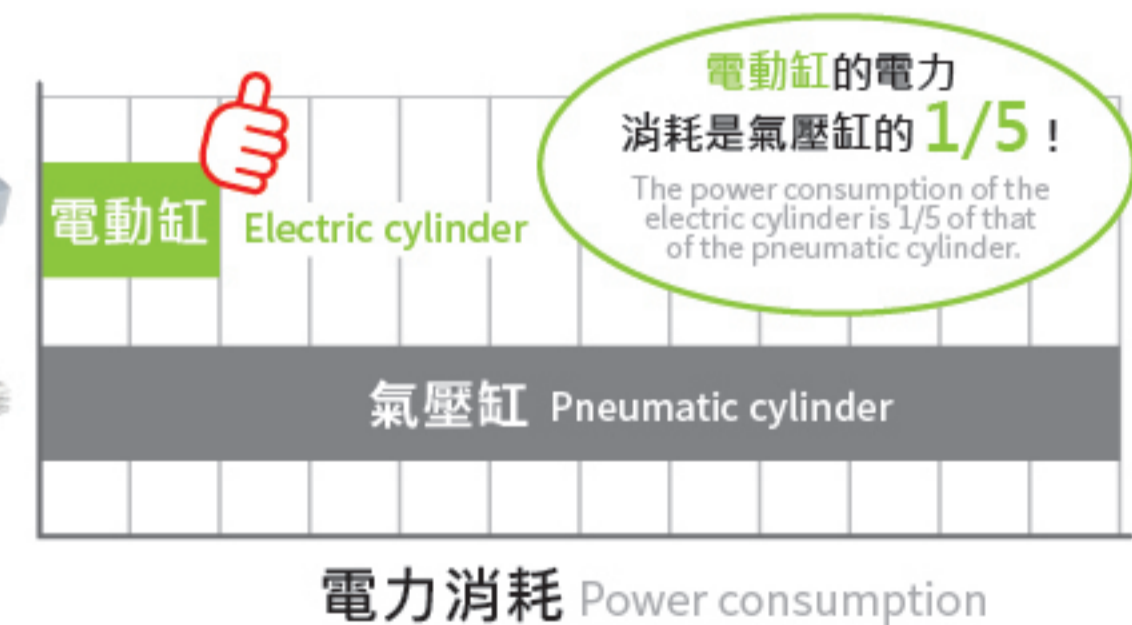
電動缸的電力
消耗是氣壓缸的 1/5！
The power consumption of the electric cylinder is 1/5 of that of the pneumatic cylinder.

電動缸 Electric cylinder

氣壓缸 Pneumatic cylinder

電力消耗 Power consumption